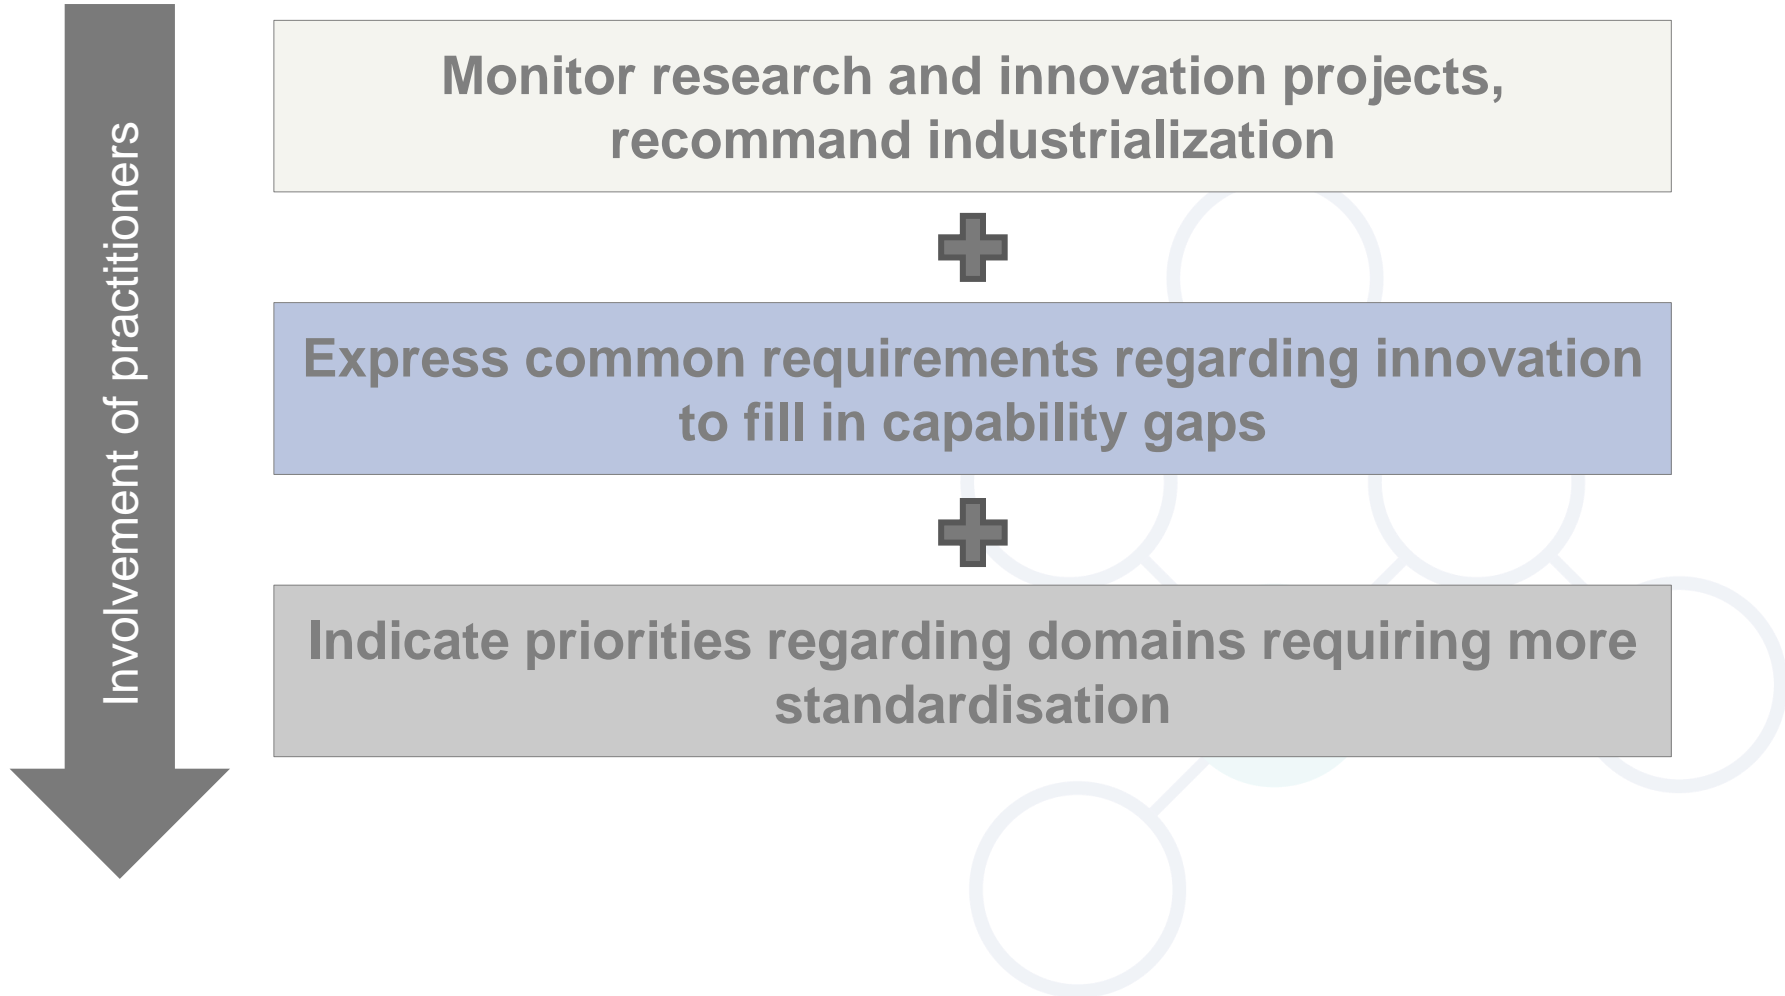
Involvement of practitioners

Monitor research and innovation projects, recommand industrialization

Express common requirements regarding innovation to fill in capability gaps

Indicate priorities regarding domains requiring more standardisation